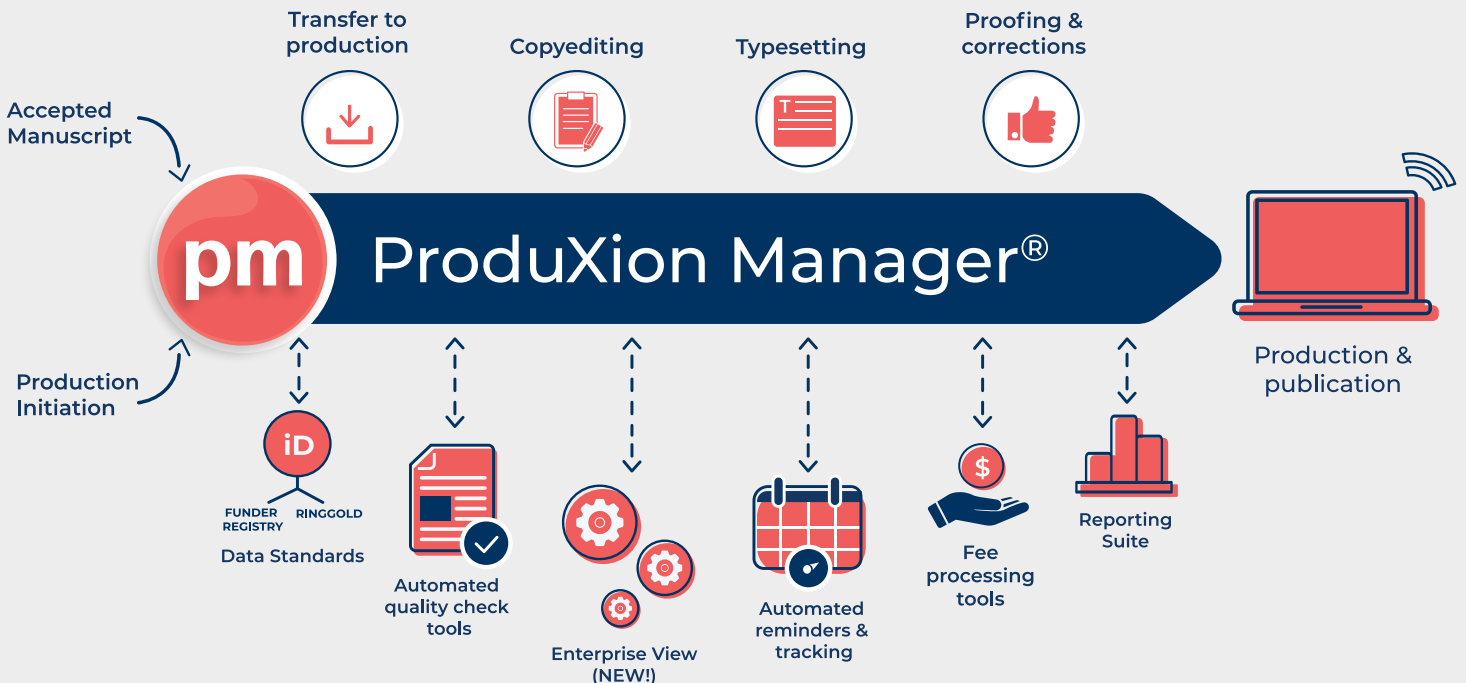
Transfer to production

Copyediting

Typesetting

Proofing & corrections

Accepted Manuscript

pm

ProduXion Manager®

Production Initiation

Production & publication

iD

FUNDER REGISTRY

RINGGOLD

Data Standards

Automated quality check tools

Enterprise View (NEW!)

Automated reminders & tracking

$

Fee processing tools

Reporting Suite